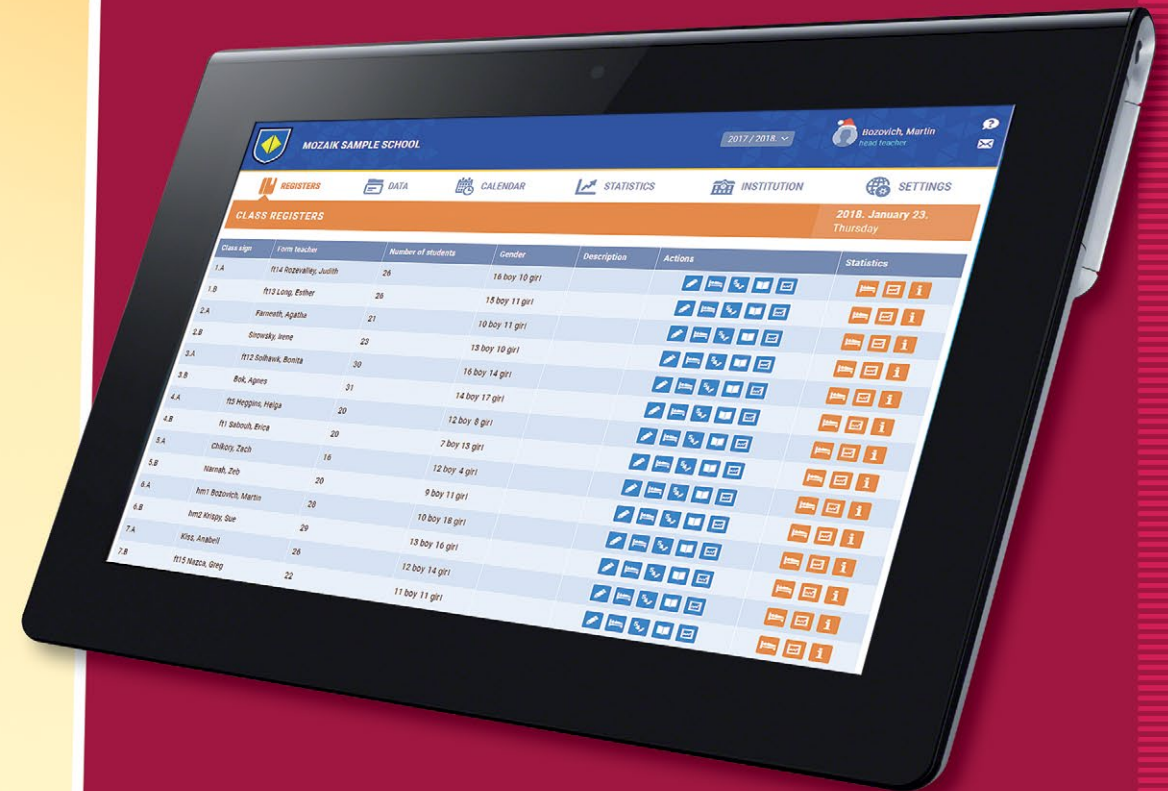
MOZAIK SAMPLE SCHOOL

2017 / 2018.

Bozovich, Martin
head teacher

REGISTERS DATA CALENDAR STATISTICS INSTITUTION SETTINGS

CLASS REGISTERS

2018. January 23.
Thursday

| Class sign | Form teacher | Number of students | Gender | Description | Actions | Statistics |
|---|---|---|---|---|---|---|
| 1.A | ft14 Rozevalley, Judith | 26 | 16 boy 10 girl | | | |
| 1.B | ft13 Long, Esther | 26 | 15 boy 11 girl | | | |
| 2.A | Farneeth, Agatha | 21 | 10 boy 11 girl | | | |
| 2.B | Sinowsky, Irene | 23 | 13 boy 10 girl | | | |
| 3.A | ft12 Solhawk, Bonita | 30 | 16 boy 14 girl | | | |
| 3.B | Bok, Agnes | 31 | 14 boy 17 girl | | | |
| 4.A | ft5 Heggins, Helga | 20 | 12 boy 8 girl | | | |
| 4.B | ft1 Sabouh, Erica | 20 | 7 boy 13 girl | | | |
| 5.A | Chikory, Zech | 16 | 12 boy 4 girl | | | |
| 5.B | Narnah, Zeb | 20 | 9 boy 11 girl | | | |
| 6.A | hm1 Bozovich, Martin | 28 | 10 boy 18 girl | | | |
| 6.B | hm2 Krispy, Sue | 29 | 13 boy 16 girl | | | |
| 7.A | Kiss, Anabell | 26 | 12 boy 14 girl | | | |
| 7.B | ft15 Nazca, Greg | 22 | 11 boy 11 girl | | | |